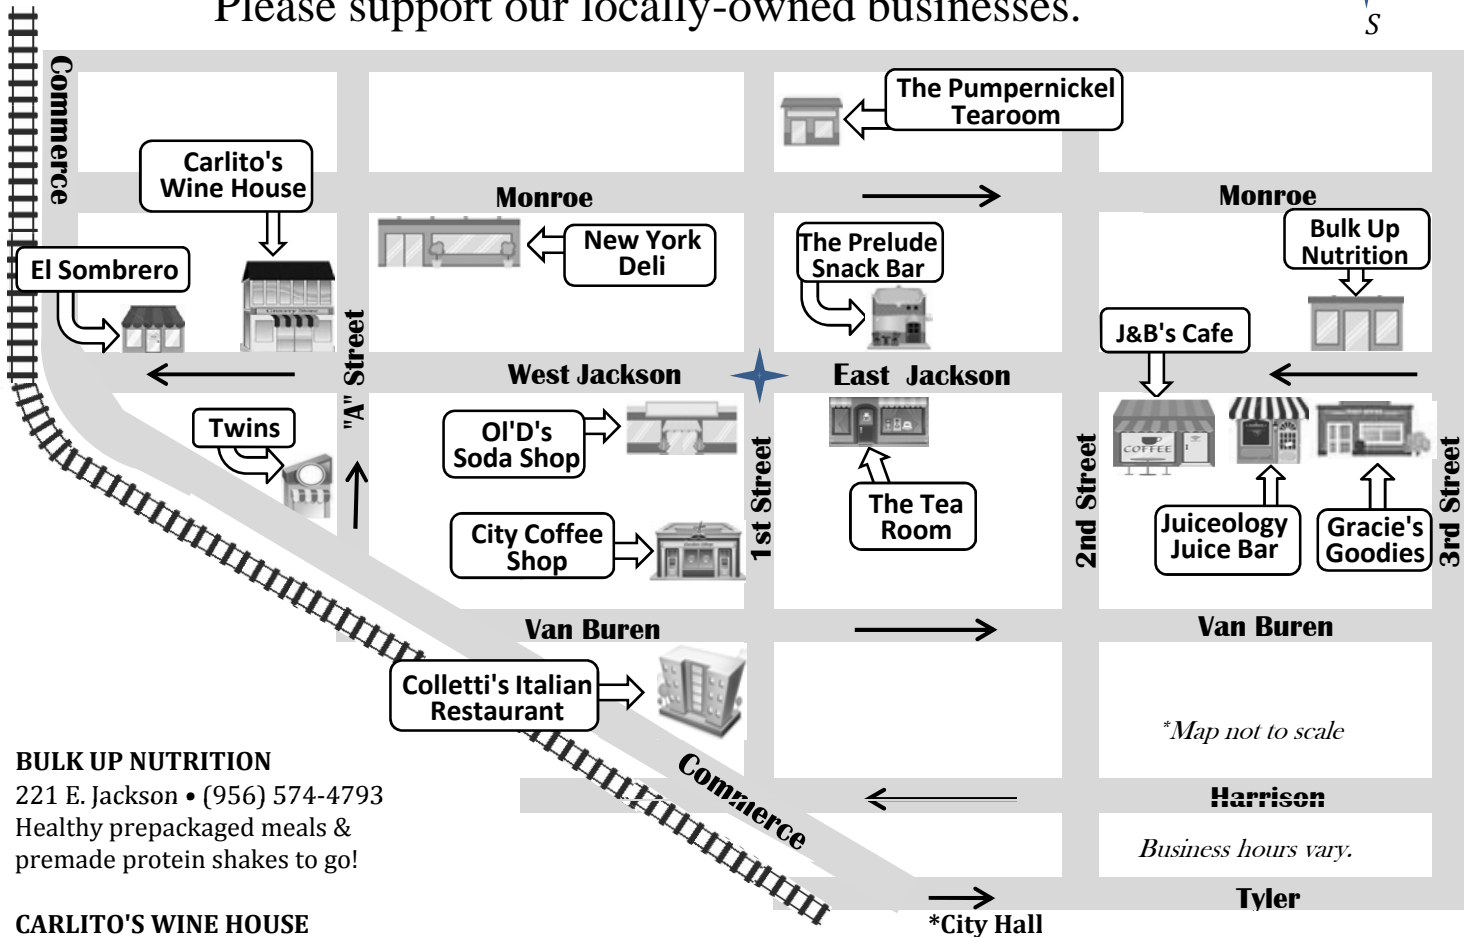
Please support our locally-owned businesses.

S

Commerce

The Pumpernickel Tearoom

Carlito's Wine House

Monroe

Monroe

El Sombrero

New York Deli

The Prelude Snack Bar

Bulk Up Nutrition

J&B's Cafe

"A" Street

West Jackson

East Jackson

Twins

Ol'D's Soda Shop

1st Street

The Tea Room

2nd Street

Juiceology Juice Bar

Gracie's Goodies

3rd Street

City Coffee Shop

Van Buren

Van Buren

Colletti's Italian Restaurant

*Map not to scale

Commerce

Harrison

Business hours vary.

Tyler

*City Hall

BULK UP NUTRITION
221 E. Jackson • (956) 574-4793
Healthy prepackaged meals & premade protein shakes to go!

CARLITO'S WINE HOUSE